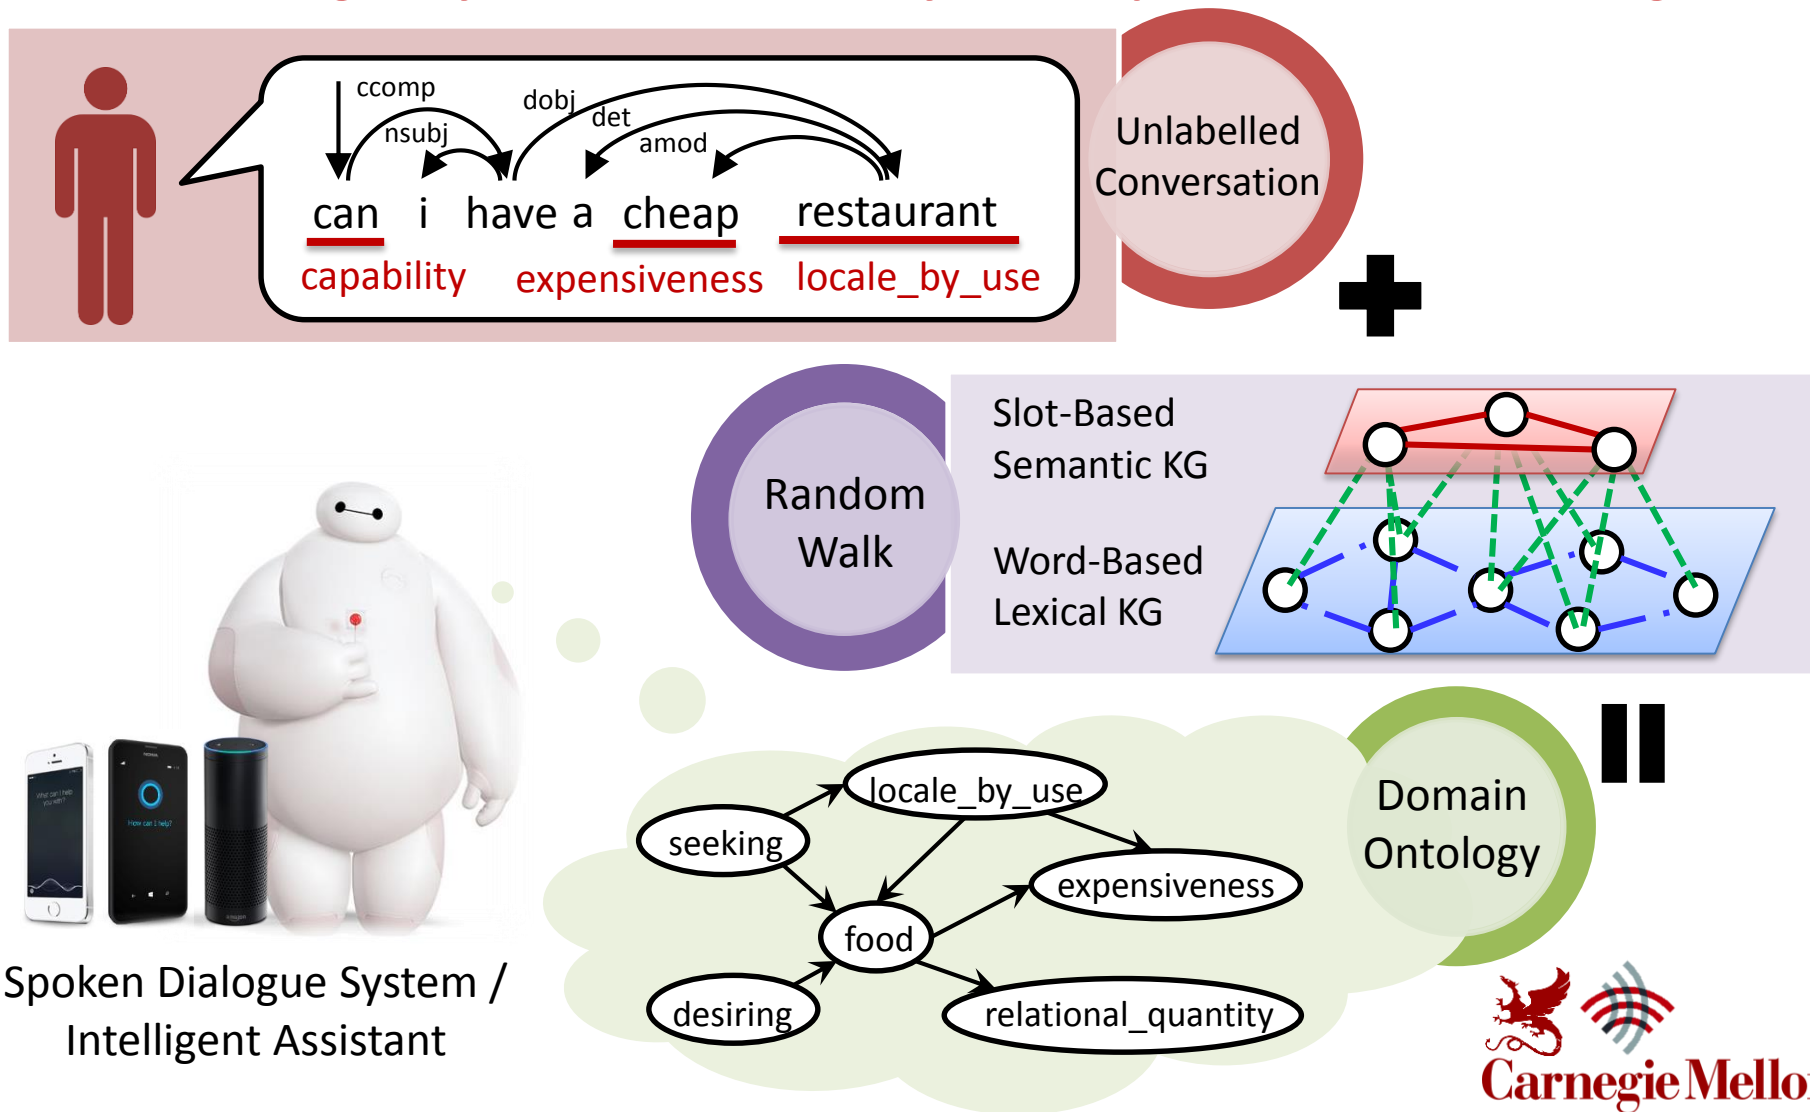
ccomp
nsubj
dobj
det
amod

can i have a cheap restaurant

capability expensiveness locale_by_use

Unlabelled Conversation

Random Walk

Slot-Based Semantic KG

Word-Based Lexical KG

Domain Ontology

locale_by_use
seeking
expensiveness
food
desiring
relational_quantity

Spoken Dialogue System / Intelligent Assistant

Carnegie Mello